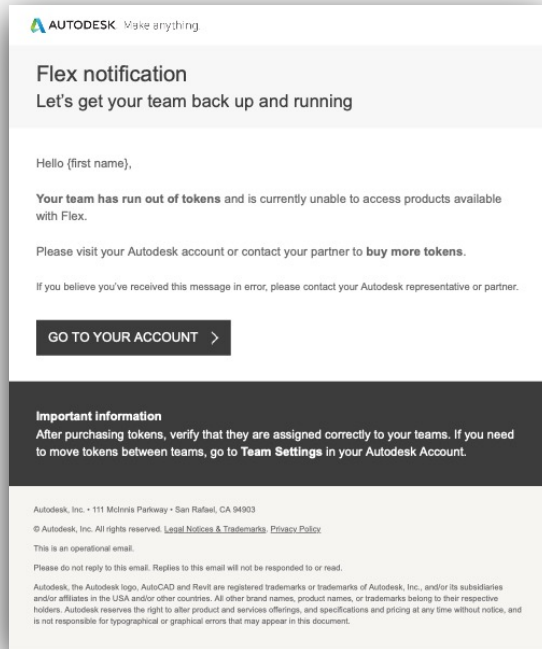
AUTODESK Make anything

Flex notification
Let's get your team back up and running

Hello {first name},

Your team has run out of tokens and is currently unable to access products available with Flex.

Please visit your Autodesk account or contact your partner to buy more tokens.

If you believe you've received this message in error, please contact your Autodesk representative or partner.

GO TO YOUR ACCOUNT >

Important information
After purchasing tokens, verify that they are assigned correctly to your teams. If you need to move tokens between teams, go to Team Settings in your Autodesk Account.

Autodesk, Inc. • 111 McInnis Parkway • San Rafael, CA 94903

© Autodesk, Inc. All rights reserved. Legal Notices & Trademarks. Privacy Policy

This is an operational email.

Please do not reply to this email. Replies to this email will not be responded to or read.

Autodesk, the Autodesk logo, AutoCAD and Revit are registered trademarks or trademarks of Autodesk, Inc., and/or its subsidiaries and/or affiliates in the USA and/or other countries. All other brand names, product names, or trademarks belong to their respective holders. Autodesk reserves the right to alter product and services offerings, and specifications and pricing at any time without notice, and is not responsible for typographical or graphical errors that may appear in this document.